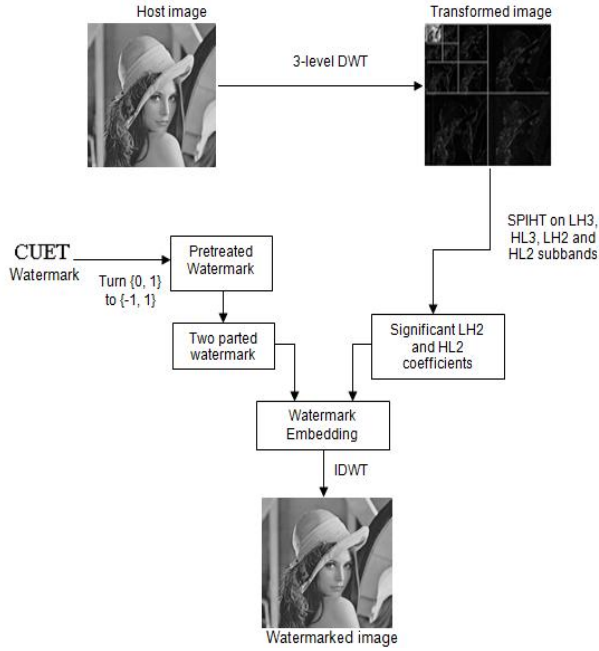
Host image

Transformed image

3-level DWT

SPIHT on LH3, HL3, LH2 and HL2 subbands

CUET

Watermark

Turn {0, 1} to {-1, 1}

Pretreated Watermark

Two parted watermark

Significant LH2 and HL2 coefficients

Watermark Embedding

IDWT

Watermarked image